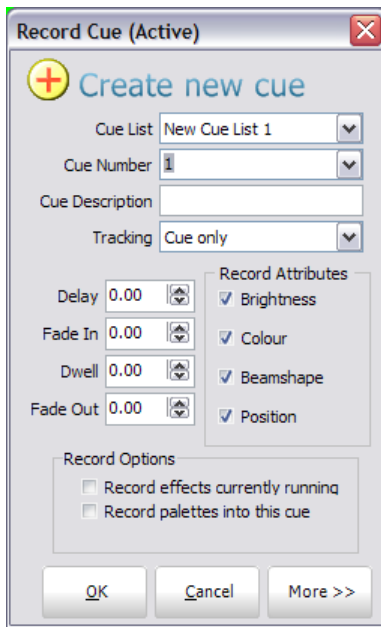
Record Cue (Active)

Create new cue

Cue List New Cue List 1

Cue Number 1

Cue Description

Tracking Cue only

Delay 0.00

Fade In 0.00

Dwell 0.00

Fade Out 0.00

Record Attributes

Brightness

Colour

Beamshape

Position

Record Options

Record effects currently running

Record palettes into this cue

OK

Cancel

More >>